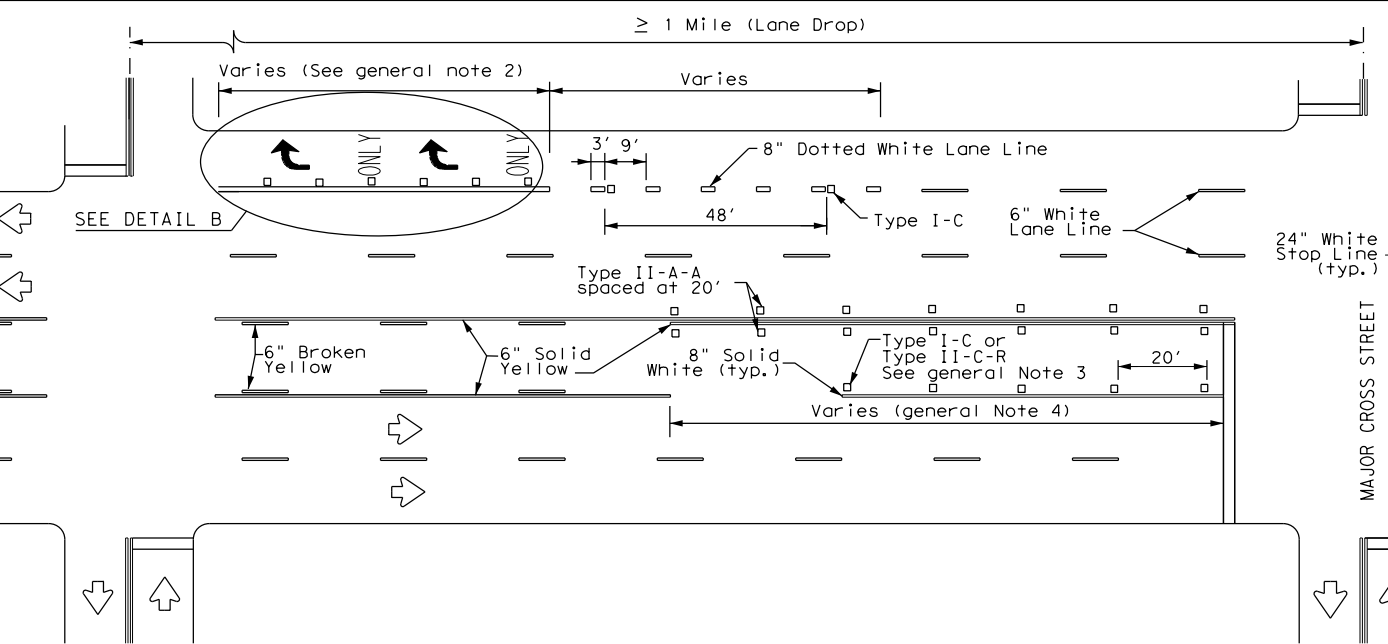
$\geq$ 1 Mile (Lane Drop)

Varies (See general note 2)

Varies

ONLY

ONLY

3' 9'

8" Dotted White Lane Line

SEE DETAIL B

48'

Type I-C

6" White Lane Line

24" White Stop Line (typ.)

Type II-A-A spaced at 20'

MAJOR CROSS STREET

6" Broken Yellow

6" Solid Yellow

8" Solid White (typ.)

Type I-C or Type II-C-R See general Note 3

20'

Varies (general Note 4)